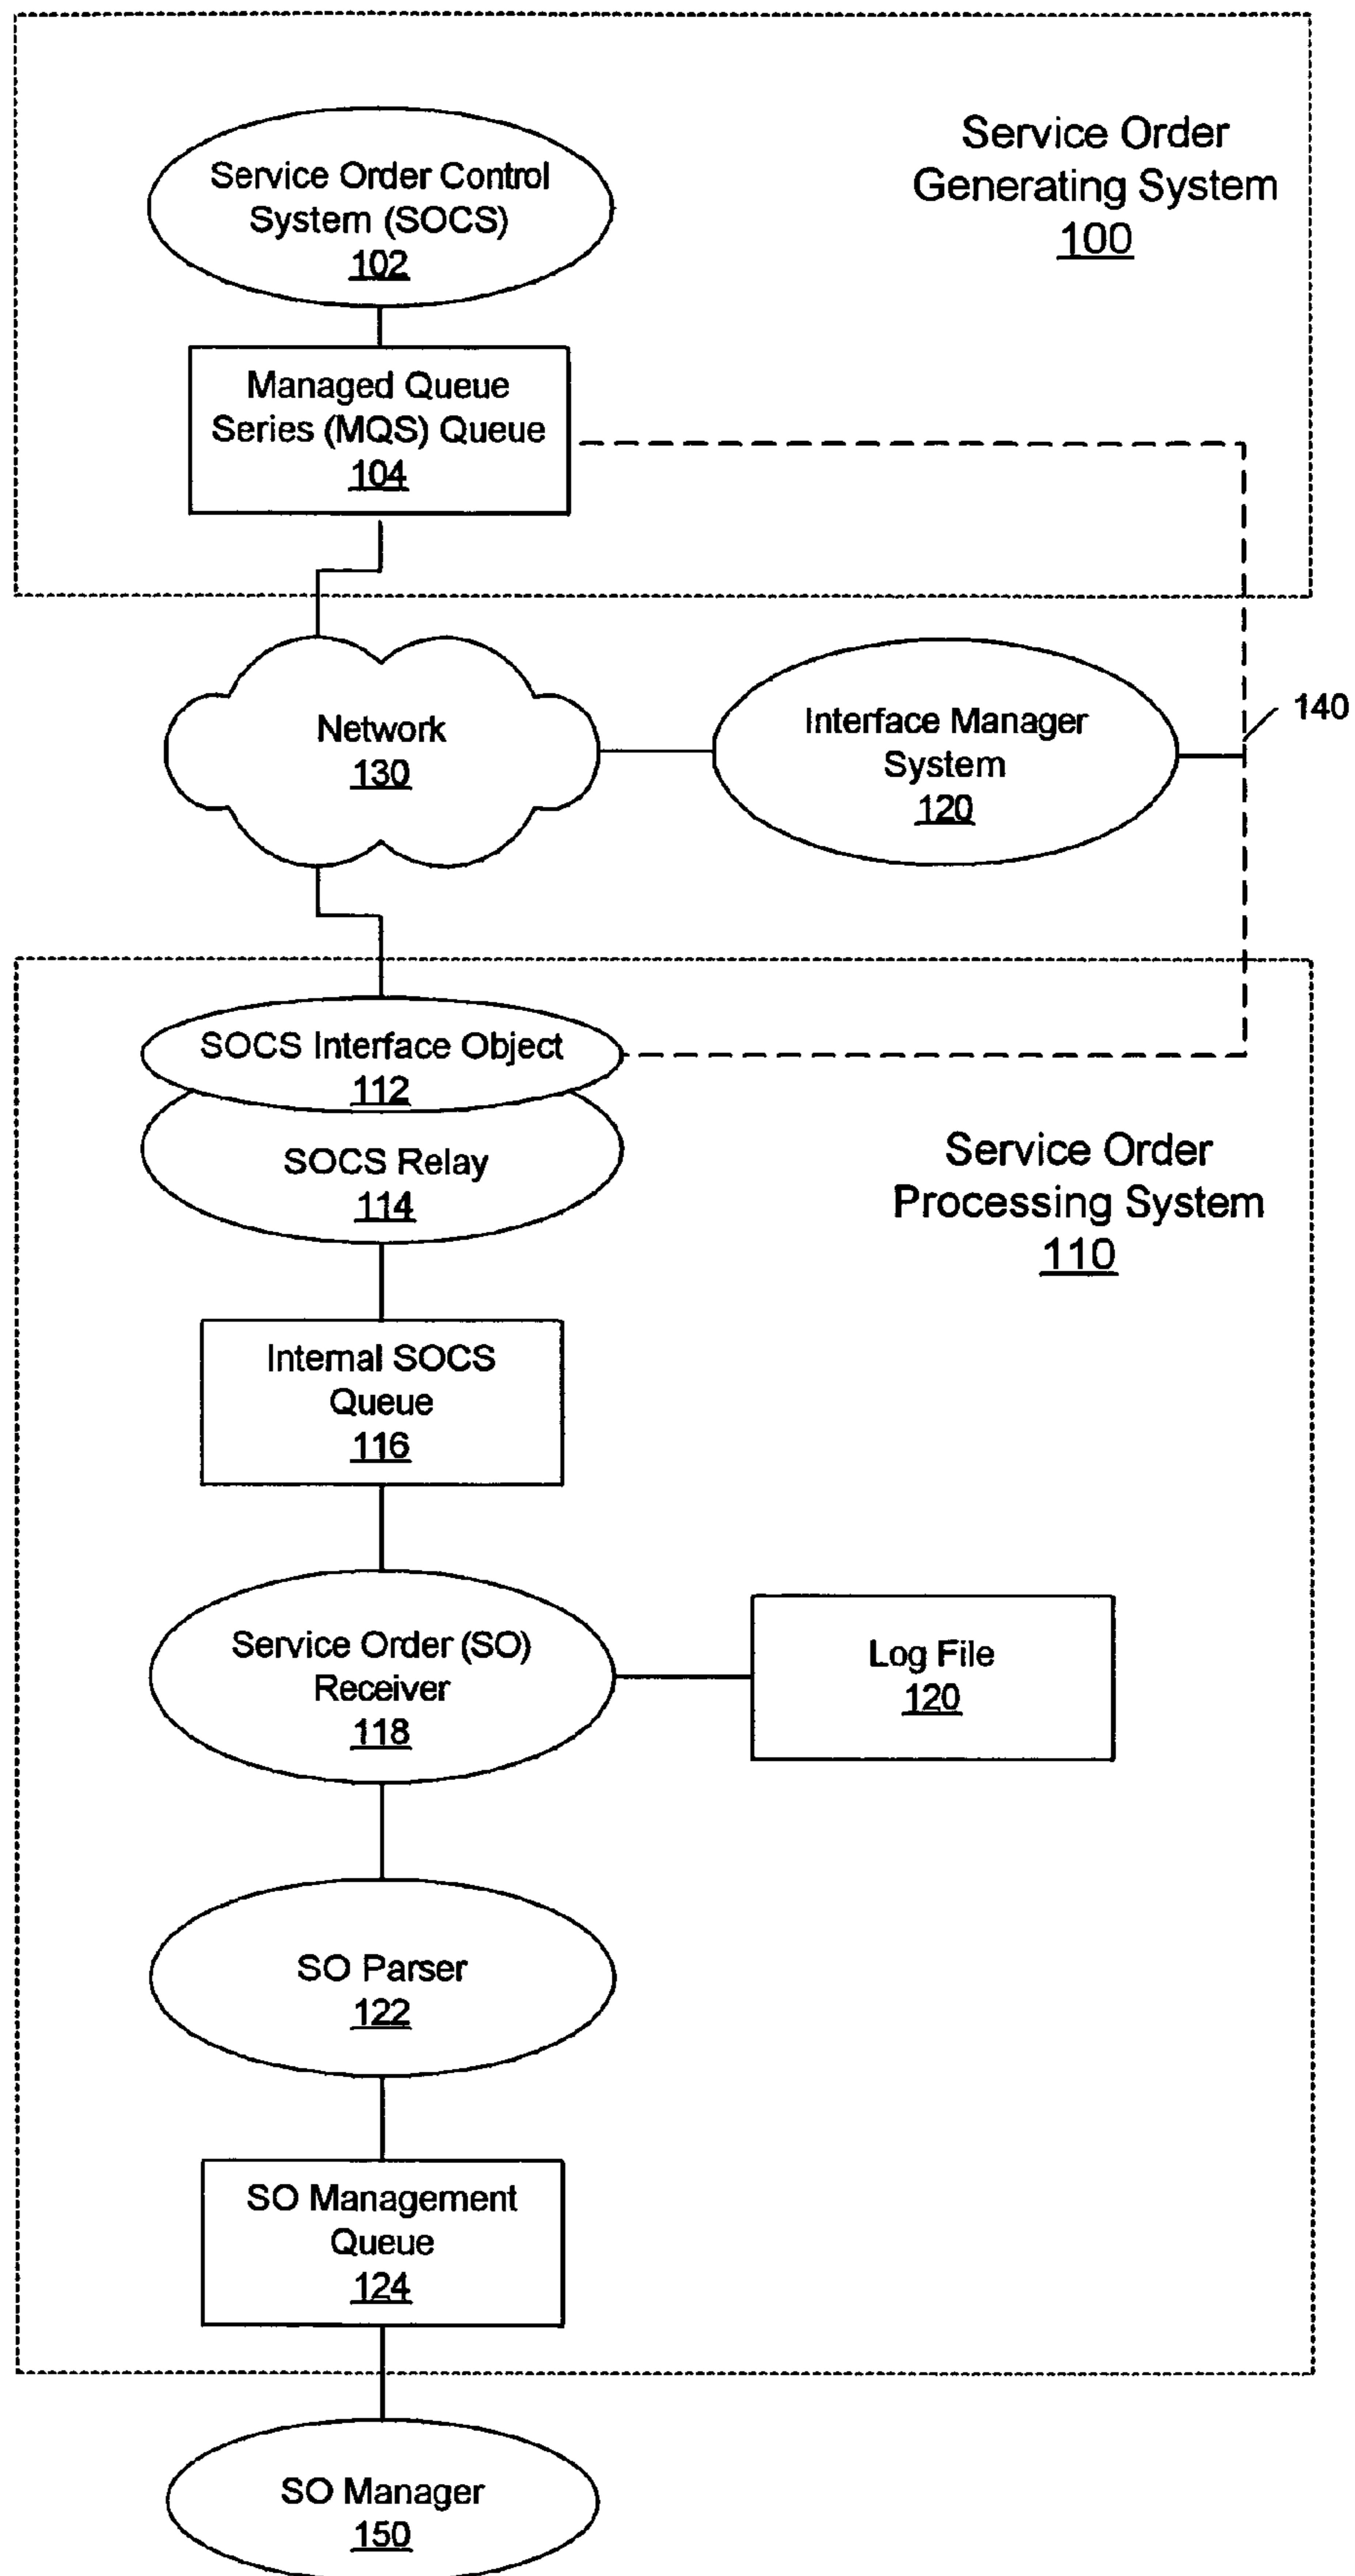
Service Order Control System (SOCS) 102

Service Order Generating System 100

Managed Queue Series (MQS) Queue 104

Network 130

Interface Manager System 120

140

SOCS Interface Object 112

SOCS Relay 114

Service Order Processing System 110

Internal SOCS Queue 116

Service Order (SO) Receiver 118

Log File 120

SO Parser 122

SO Management Queue 124

SO Manager 150